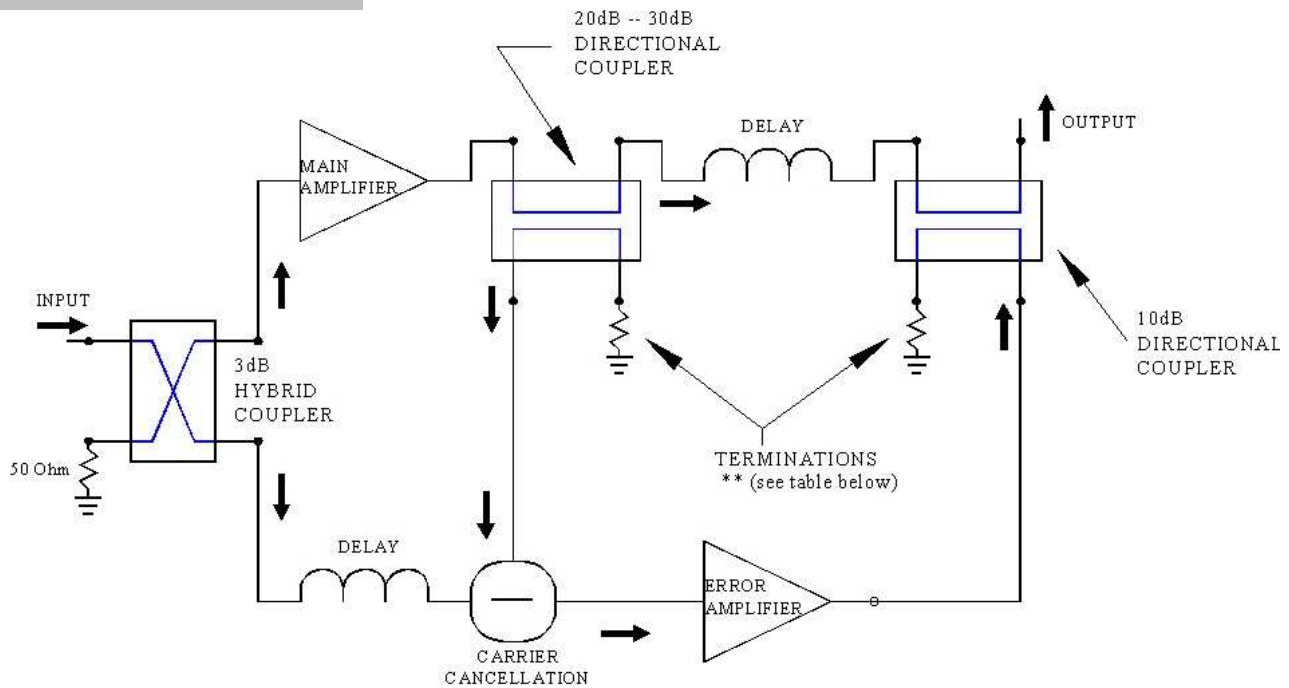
20dB -- 30dB
DIRECTIONAL
COUPLER

DELAY

OUTPUT

MAIN
AMPLIFIER

INPUT

3dB
HYBRID
COUPLER

50 Ohm

10dB
DIRECTIONAL
COUPLER

TERMINATIONS
** (see table below)

DELAY

ERROR
AMPLIFIER

CARRIER
CANCELLATION